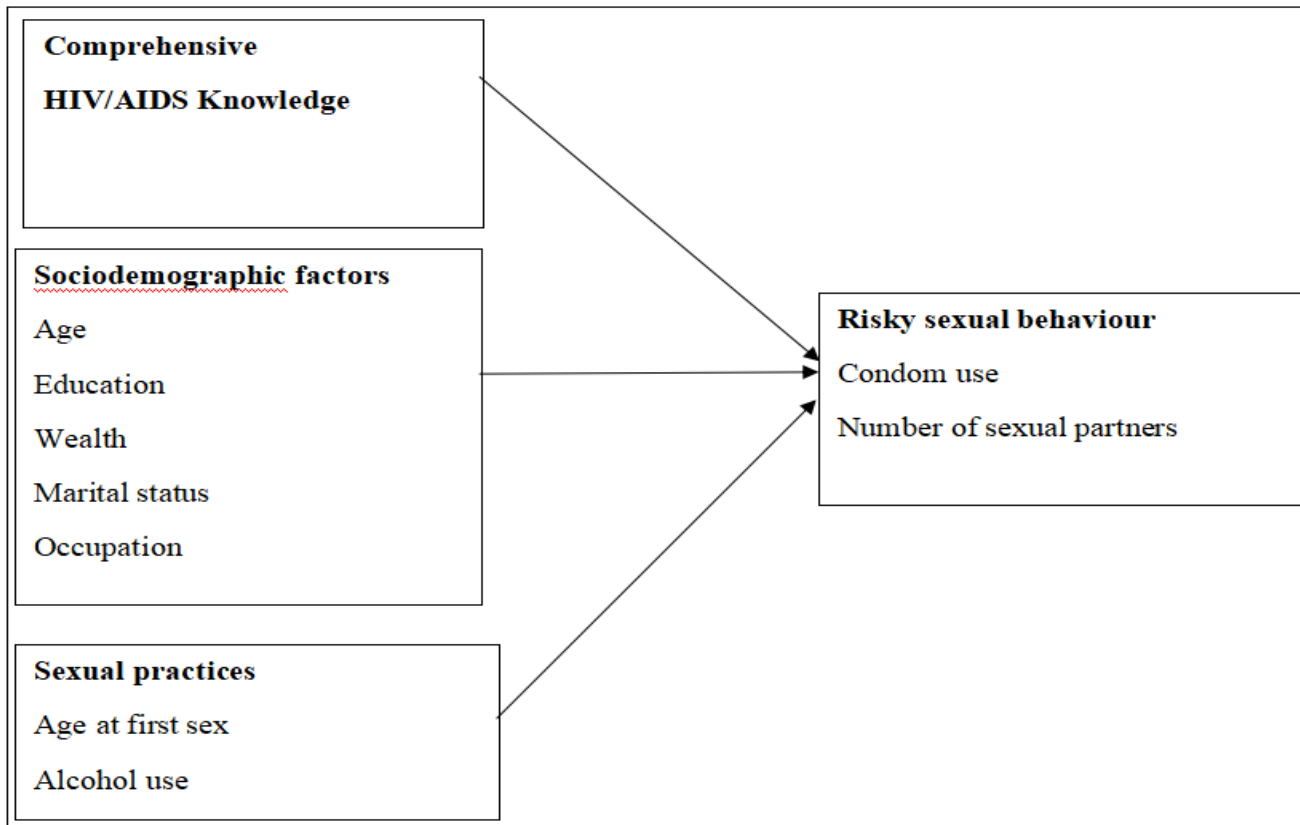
Comprehensive
HIV/AIDS Knowledge

Sociodemographic factors
Age
Education
Wealth
Marital status
Occupation

Sexual practices
Age at first sex
Alcohol use

Risky sexual behaviour
Condom use
Number of sexual partners